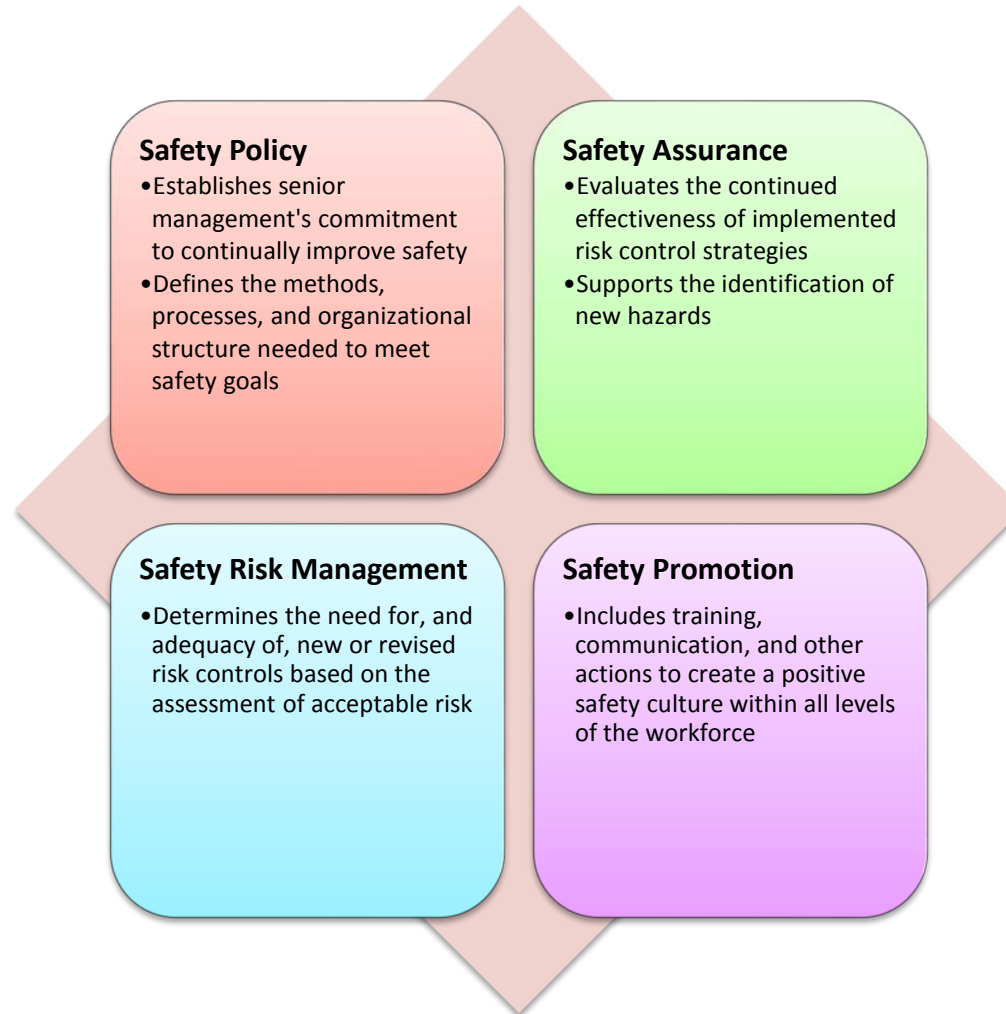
Safety Policy
•Establishes senior management's commitment to continually improve safety
•Defines the methods, processes, and organizational structure needed to meet safety goals

Safety Assurance
•Evaluates the continued effectiveness of implemented risk control strategies
•Supports the identification of new hazards

Safety Risk Management
•Determines the need for, and adequacy of, new or revised risk controls based on the assessment of acceptable risk

Safety Promotion
•Includes training, communication, and other actions to create a positive safety culture within all levels of the workforce